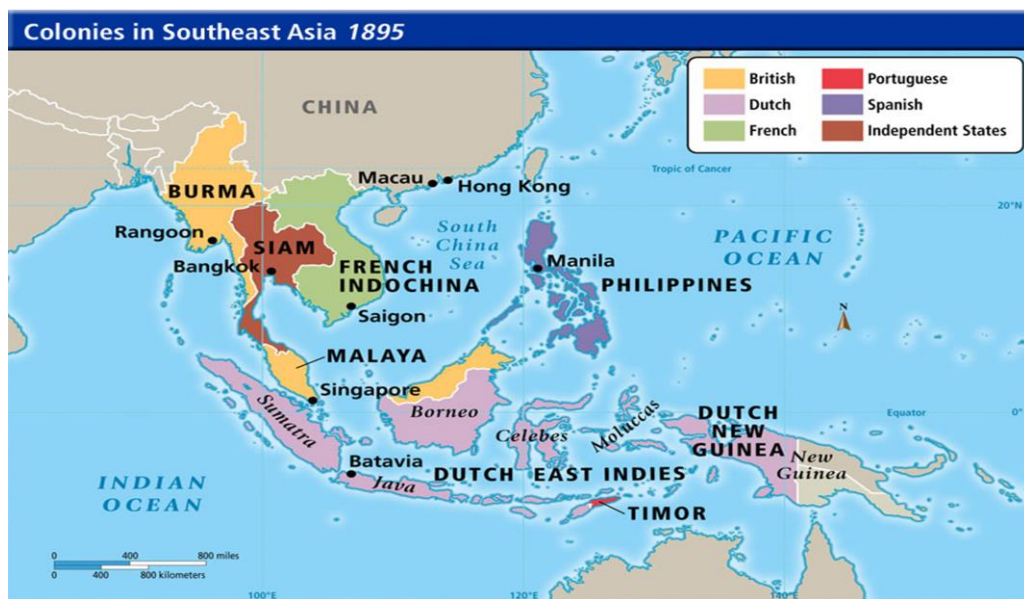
Colonies in Southeast Asia 1895

| British | Portuguese |
|---|---|
| Dutch | Spanish |
| French | Independent States |

CHINA
Tropic of Cancer
20°N
BURMA
Macau
Hong Kong
Rangoon
SIAM
South China Sea
PACIFIC OCEAN
Bangkok
FRENCH INDOCHINA
Manila
PHILIPPINES
Saigon
N
MALAYA
Singapore
Sumatra
Borneo
Moluccas
DUTCH NEW GUINEA
Equator
0°
Celebes
New Guinea
Batavia
Java
DUTCH EAST INDIES
INDIAN OCEAN
TIMOR
0 400 800 miles
0 400 800 kilometers
100°E
120°E
140°E